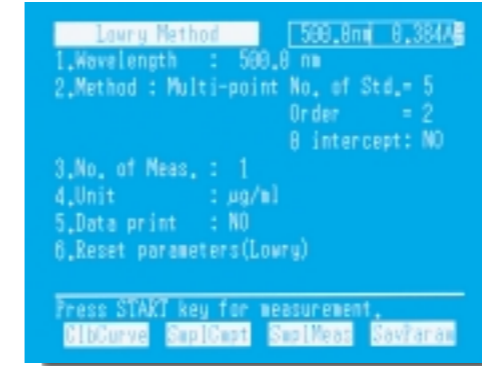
Lowry Method

500.0nm 0.384Abs

1.Wavelength : 500.0 nm

2.Method : Multi-point No. of Std.= 5

Order = 2

0 intercept: NO

3.No. of Meas. : 1

4.Unit : μg/ml

5.Data print : NO

6.Reset parameters(Lowry)

Press START key for measurement.

ClbCurve SmplCmpt SmplMeas SavParam